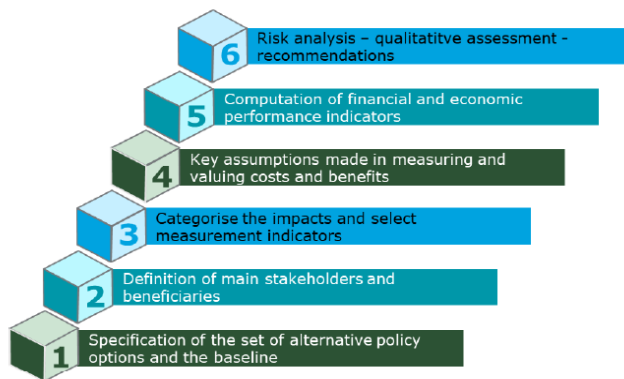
6 Risk analysis – qualitatitve assessment - recommendations

5 Computation of financial and economic performance indicators

4 Key assumptions made in measuring and valuing costs and benefits

3 Categorise the impacts and select measurement indicators

2 Definition of main stakeholders and beneficiaries

1 Specification of the set of alternative policy options and the baseline